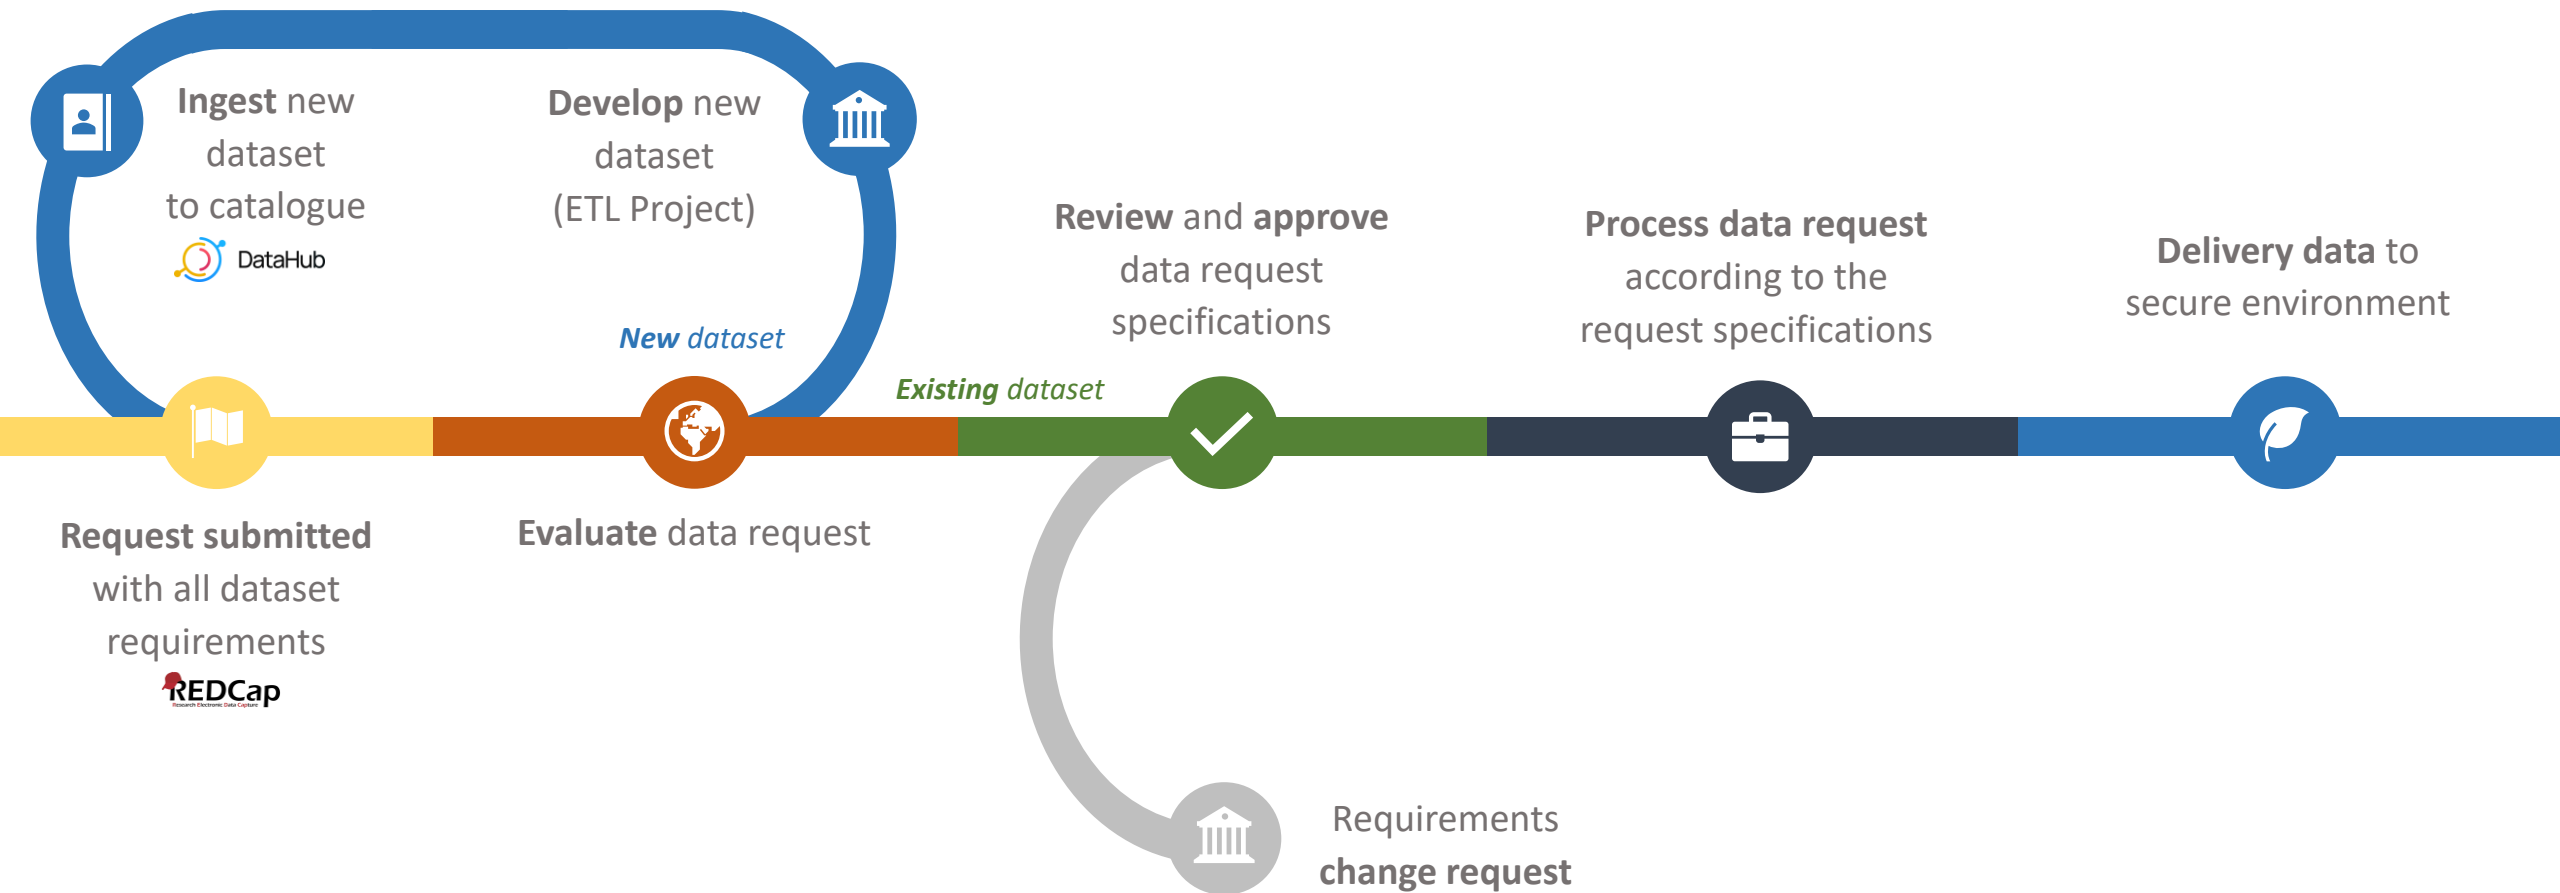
**Ingest** new dataset to catalogue

DataHub

**Develop** new dataset (ETL Project)

*New dataset*

*Existing dataset*

**Review** and **approve** data request specifications

**Process data request** according to the request specifications

**Delivery data** to secure environment

**Request submitted** with all dataset requirements

REDCap
Research Electronic Data Capture

**Evaluate** data request

Requirements **change request**